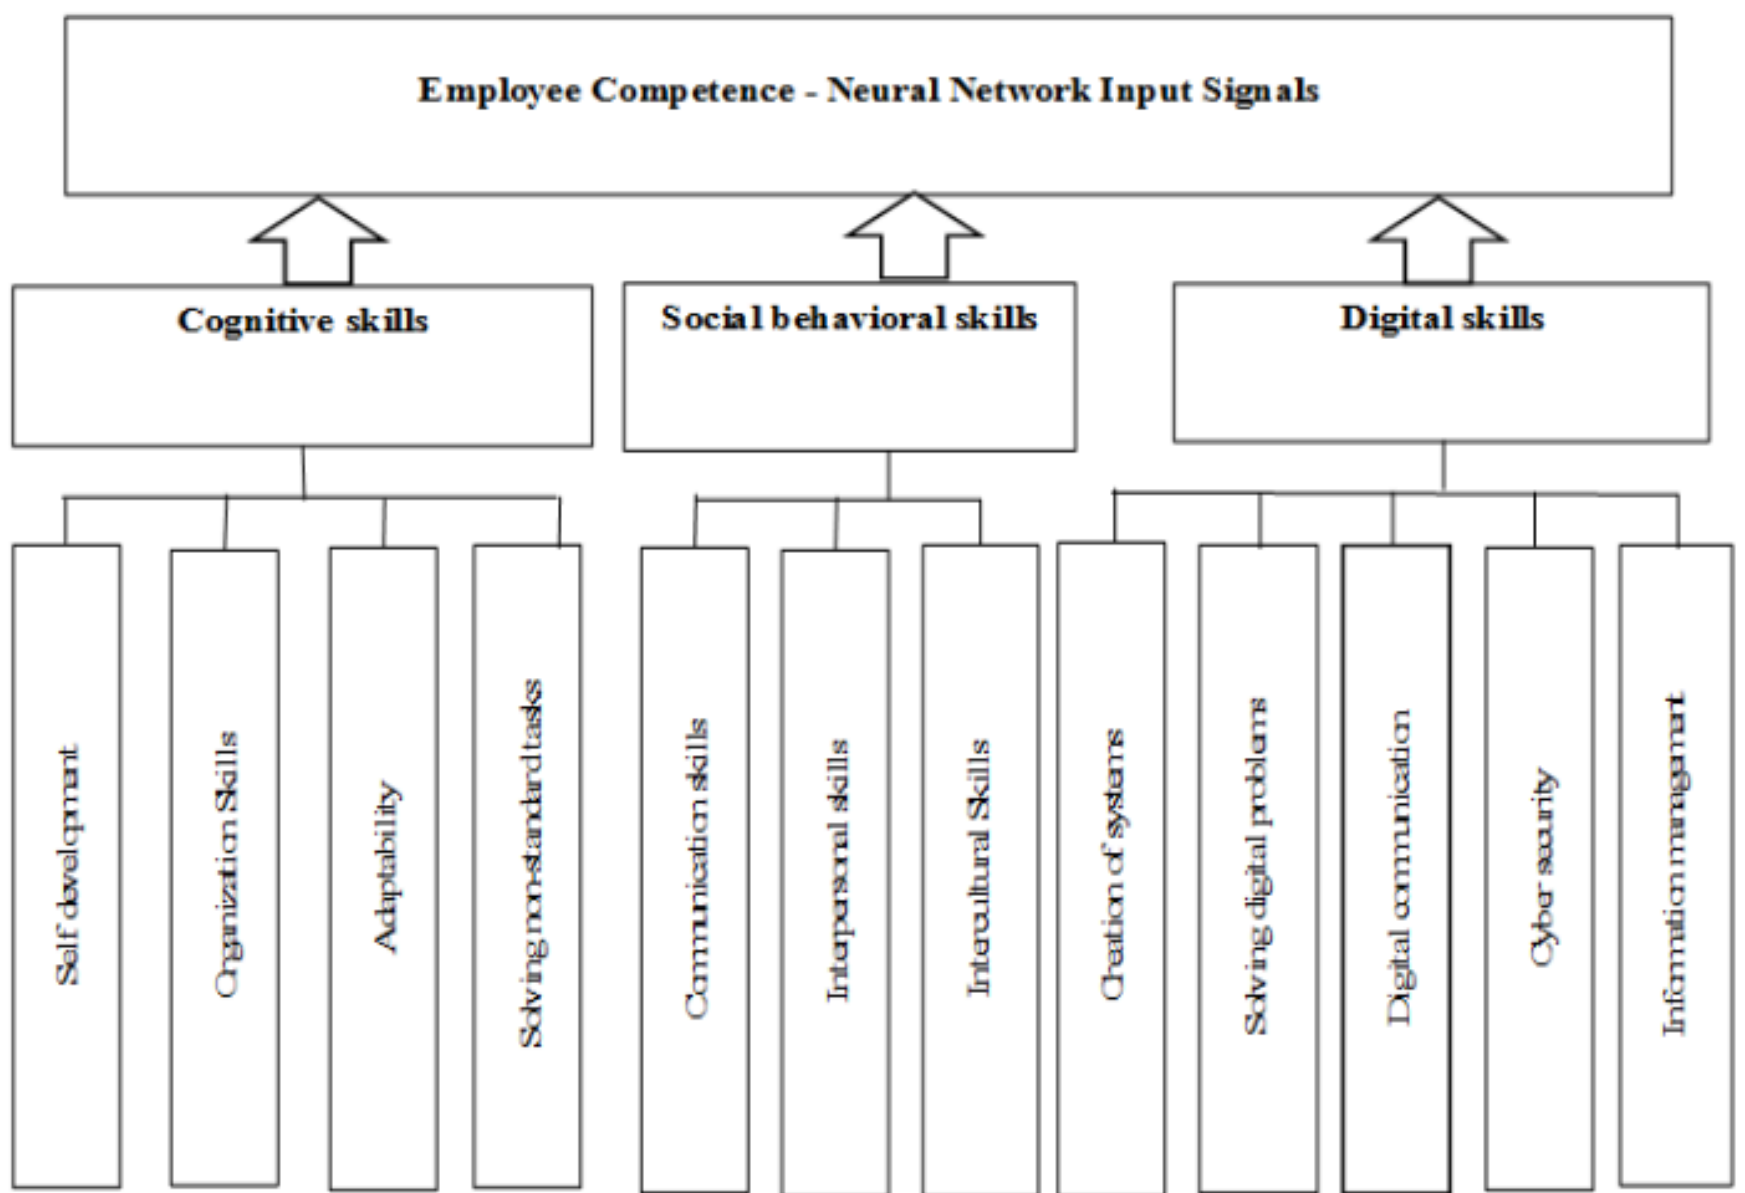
Employee Competence - Neural Network Input Signals

Cognitive skills

Social behavioral skills

Digital skills

Self development

Organization Skills

Adaptability

Solving non-standard tasks

Communication skills

Interpersonal skills

Intercultural Skills

Creation of systems

Solving digital problems

Digital communication

Cyber security

Information management